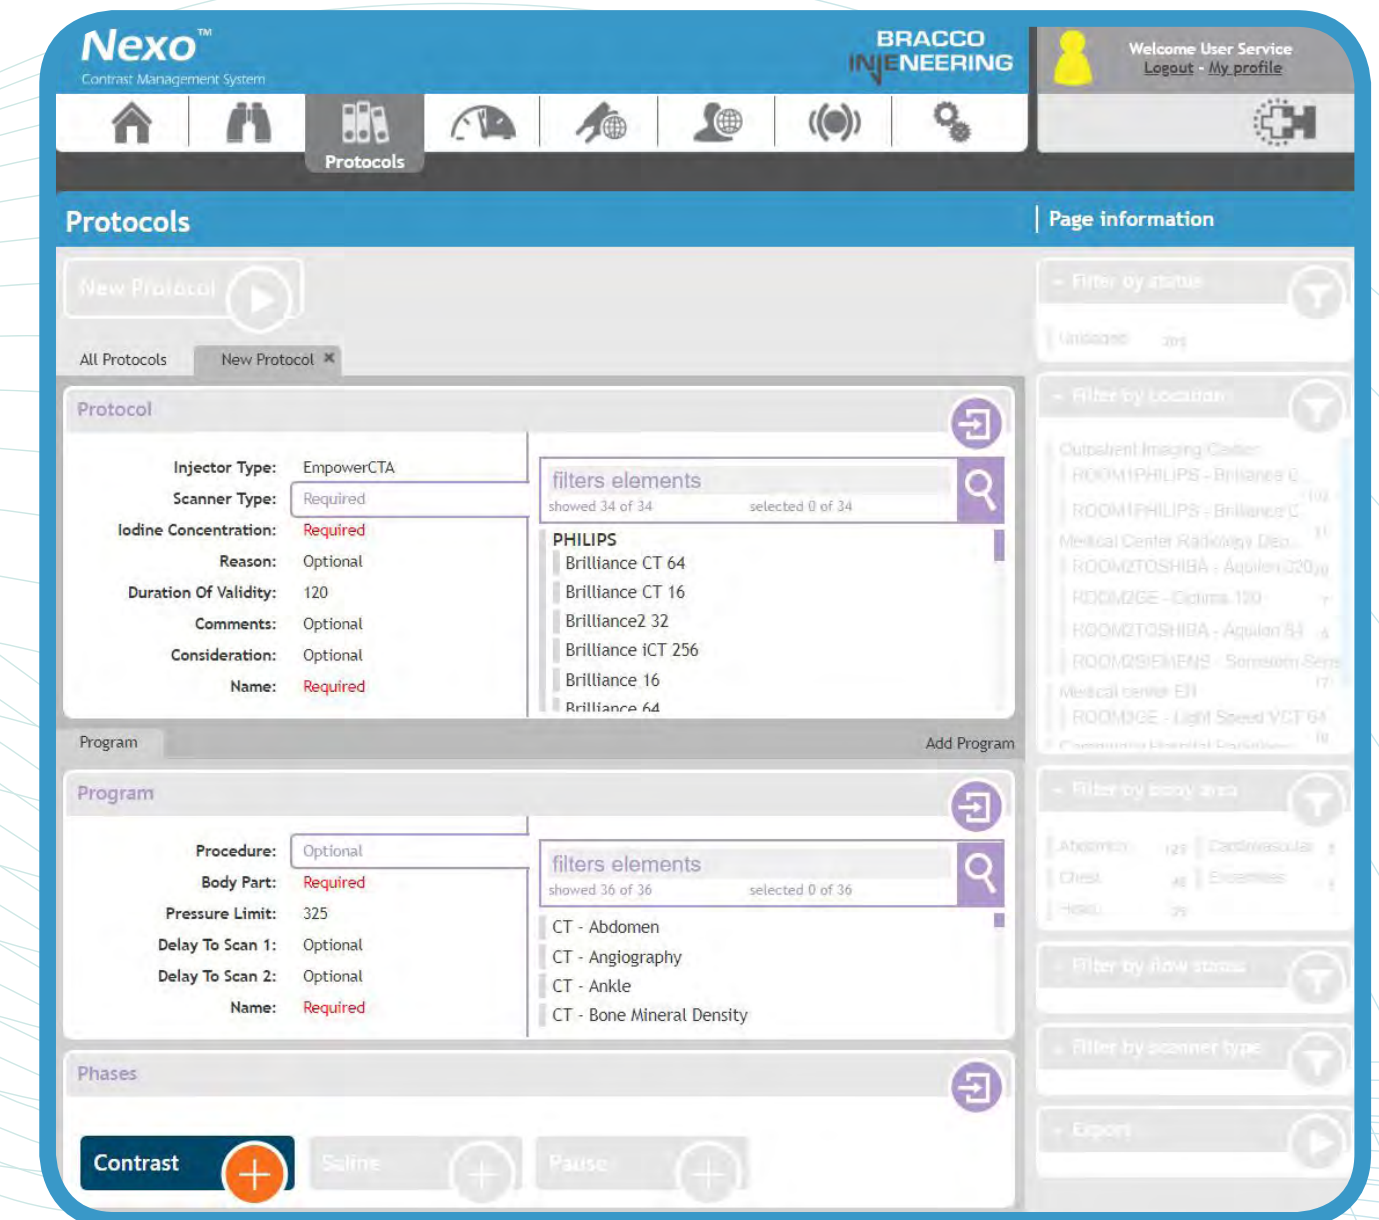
Nexo™
Contrast Management System

BRACCO INJENEERING

Welcome User Service
Logout - My profile

Protocols

Protocols

Page information

New Protocol

Filter by status

Uploaded 201

All Protocols New Protocol ✖

Protocol

Injector Type: EmpowerCTA
Scanner Type: Required
Iodine Concentration: Required
Reason: Optional
Duration Of Validity: 120
Comments: Optional
Consideration: Optional
Name: Required

filters elements
showed 34 of 34 selected 0 of 34

PHILIPS
Brilliance CT 64
Brilliance CT 16
Brilliance2 32
Brilliance iCT 256
Brilliance 16
Brilliance 64

Filter by Location

Outpatient Imaging Center
ROOM1PHILIPS - Brilliance C
ROOM1PHILIPS - Brilliance C
Medical Center Radiology Dep
ROOM2TOSHIBA - Aquilion 320
ROOM2GE - Optima 130
ROOM2TOSHIBA - Aquilion 64
ROOM2SIEMENS - Somatom Sens
Medical center EH
ROOM3GE - Light Speed VCT 64

Program Add Program

Program

Procedure: Optional
Body Part: Required
Pressure Limit: 325
Delay To Scan 1: Optional
Delay To Scan 2: Optional
Name: Required

filters elements
showed 36 of 36 selected 0 of 36

CT - Abdomen
CT - Angiography
CT - Ankle
CT - Bone Mineral Density

Filter by body area

Abdomen 123 Cardiovascular
Chest 48 Extremities
Head 75

Filter by flow status

Filter by scanner type

Export

Phases

Contrast Saline Pause